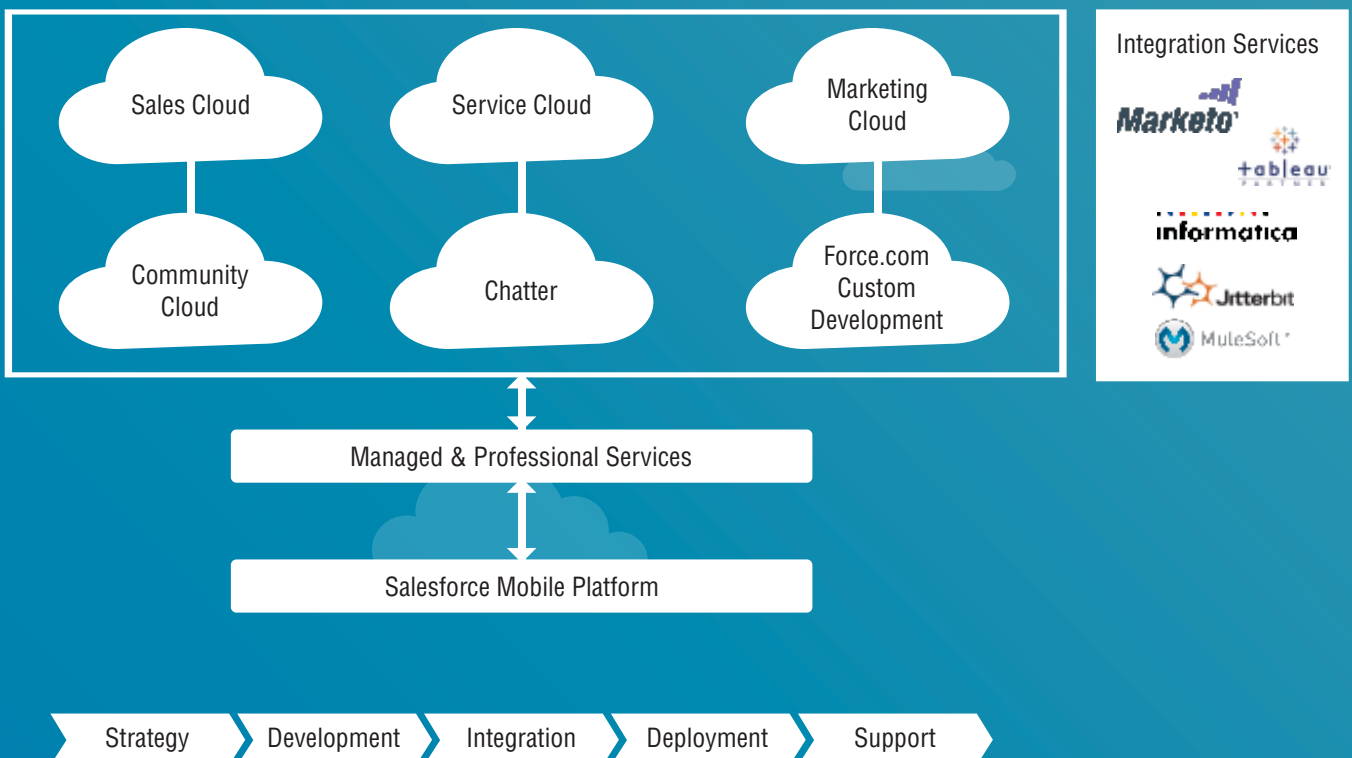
Sales Cloud

Service Cloud

Marketing Cloud

Community Cloud

Chatter

Force.com Custom Development

Integration Services

Marketo

tableau PARTNER

informatica

Jitterbit

MuleSoft

Managed & Professional Services

Salesforce Mobile Platform

Strategy

Development

Integration

Deployment

Support